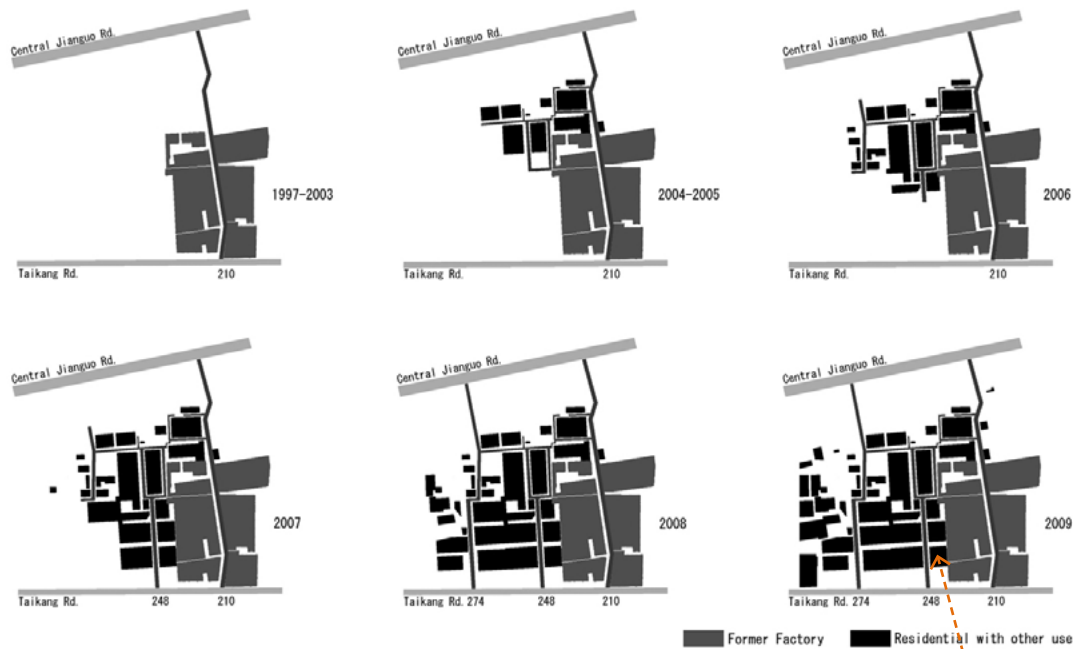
Central Jianguo Rd.

1997-2003

Taikang Rd.

210

Central Jianguo Rd.

2004-2005

Taikang Rd.

210

Central Jianguo Rd.

2006

Taikang Rd.

210

Central Jianguo Rd.

2007

Taikang Rd.

248

210

Central Jianguo Rd.

2008

Taikang Rd. 274

248

210

Central Jianguo Rd.

2009

Taikang Rd. 274

248

210

Former Factory

Residential with other use